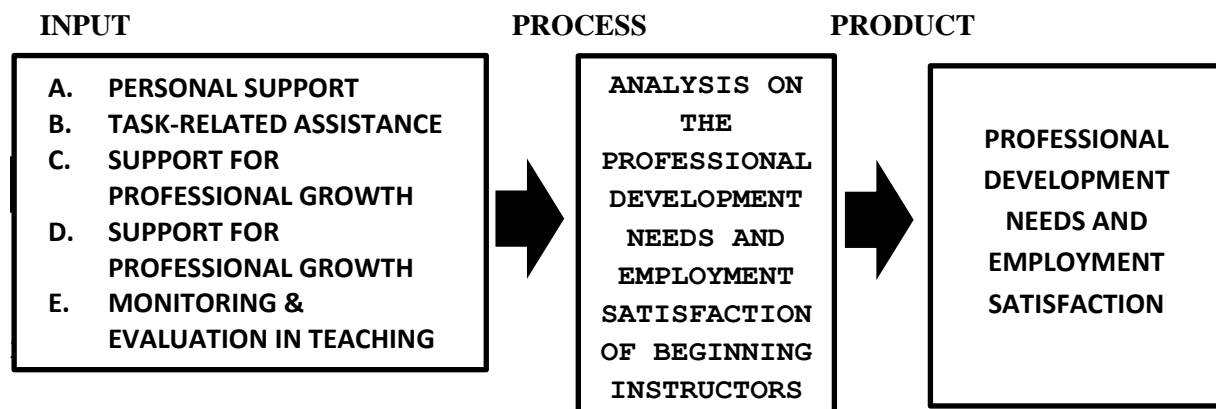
INPUT

A. PERSONAL SUPPORT
B. TASK-RELATED ASSISTANCE
C. SUPPORT FOR PROFESSIONAL GROWTH
D. SUPPORT FOR PROFESSIONAL GROWTH
E. MONITORING & EVALUATION IN TEACHING

PROCESS

ANALYSIS ON THE PROFESSIONAL DEVELOPMENT NEEDS AND EMPLOYMENT SATISFACTION OF BEGINNING INSTRUCTORS

PRODUCT

PROFESSIONAL DEVELOPMENT NEEDS AND EMPLOYMENT SATISFACTION